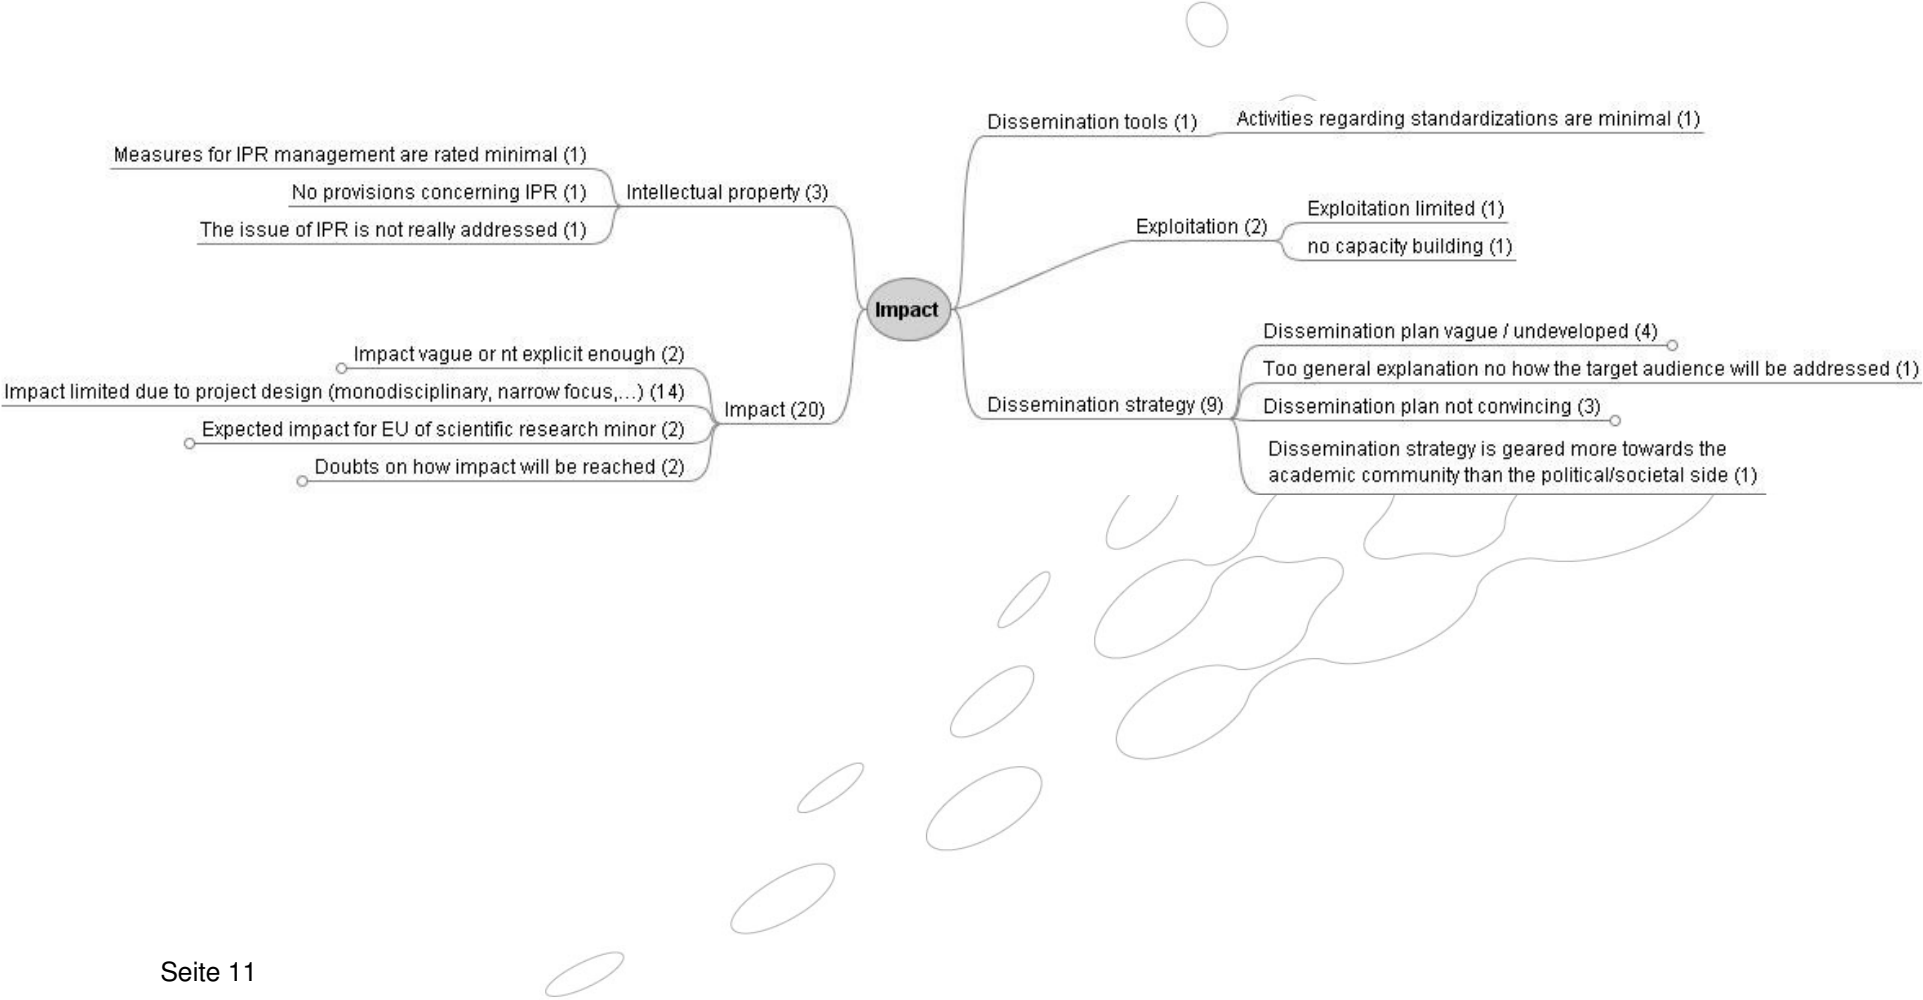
Impact

Intellectual property (3)
Measures for IPR management are rated minimal (1)
No provisions concerning IPR (1)
The issue of IPR is not really addressed (1)

Impact (20)
Impact vague or nt explicit enough (2)
Impact limited due to project design (monodisciplinary, narrow focus,...) (14)
Expected impact for EU of scientific research minor (2)
Doubts on how impact will be reached (2)

Dissemination tools (1)
Activities regarding standardizations are minimal (1)

Exploitation (2)
Exploitation limited (1)
no capacity building (1)

Dissemination strategy (9)
Dissemination plan vague / undeveloped (4)
Too general explanation no how the target audience will be addressed (1)
Dissemination plan not convincing (3)
Dissemination strategy is geared more towards the academic community than the political/societal side (1)

Seite 11